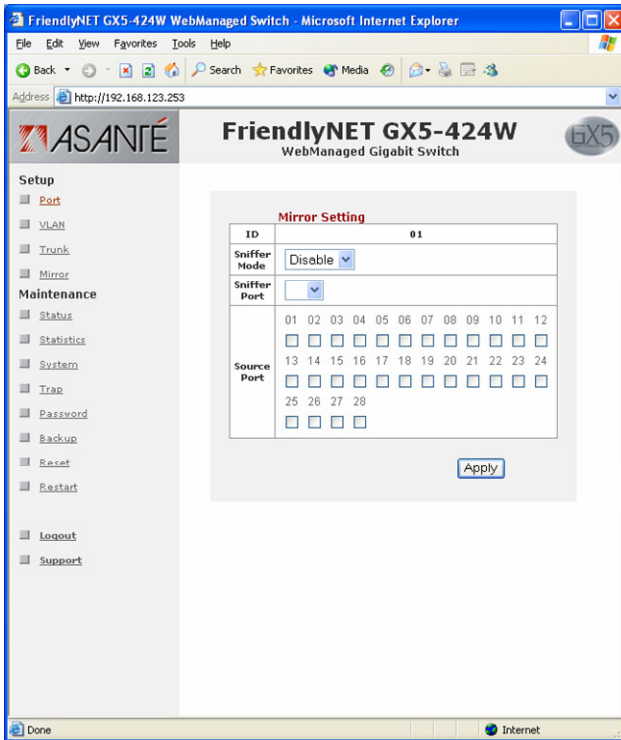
FriendlyNET GX5-424W WebManaged Switch - Microsoft Internet Explorer

File Edit View Favorites Tools Help

Back Search Favorites Media

Address http://192.168.123.253

ASANTÉ

FriendlyNET GX5-424W
WebManaged Gigabit Switch

GX5

Setup
Port
VLAN
Trunk
Mirror
Maintenance
Status
Statistics
System
Trap
Password
Backup
Reset
Restart

Logout
Support

Mirror Setting

| ID | 01 |
|---|---|
| Sniffer Mode | Disable |
| Sniffer Port | |
| Source Port | 01 02 03 04 05 06 07 08 09 10 11 12 13 14 15 16 17 18 19 20 21 22 23 24 25 26 27 28 |

Apply

Done

Internet